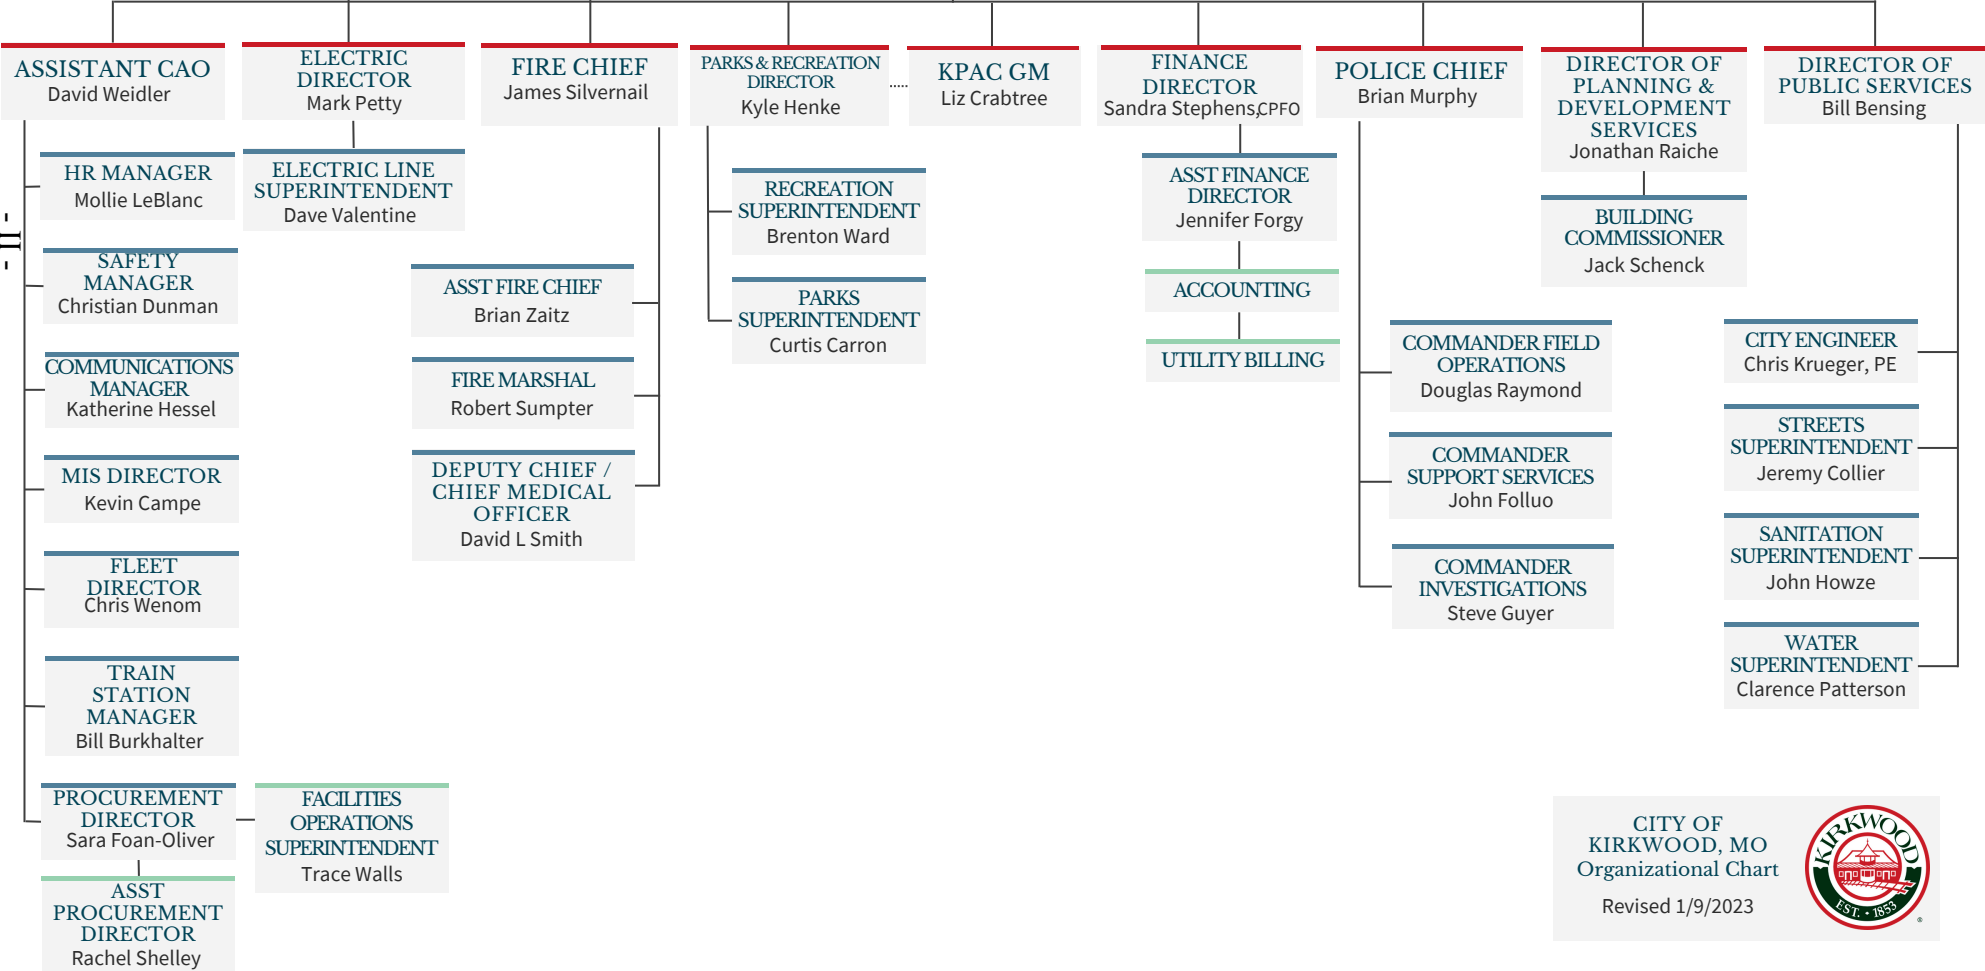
ASSISTANT CAO
David Weidler

ELECTRIC DIRECTOR
Mark Petty

FIRE CHIEF
James Silvernail

PARKS & RECREATION DIRECTOR
Kyle Henke

KPAC GM
Liz Crabtree

FINANCE DIRECTOR
Sandra Stephens,CPFO

POLICE CHIEF
Brian Murphy

DIRECTOR OF PLANNING & DEVELOPMENT SERVICES
Jonathan Raiche

DIRECTOR OF PUBLIC SERVICES
Bill Bensing

- II -

HR MANAGER
Mollie LeBlanc

SAFETY MANAGER
Christian Dunman

COMMUNICATIONS MANAGER
Katherine Hessel

MIS DIRECTOR
Kevin Campe

FLEET DIRECTOR
Chris Wenom

TRAIN STATION MANAGER
Bill Burkhalter

PROCUREMENT DIRECTOR
Sara Foan-Oliver

ASST PROCUREMENT DIRECTOR
Rachel Shelley

FACILITIES OPERATIONS SUPERINTENDENT
Trace Walls

ELECTRIC LINE SUPERINTENDENT
Dave Valentine

ASST FIRE CHIEF
Brian Zaitz

FIRE MARSHAL
Robert Sumpter

DEPUTY CHIEF / CHIEF MEDICAL OFFICER
David L Smith

RECREATION SUPERINTENDENT
Brenton Ward

PARKS SUPERINTENDENT
Curtis Carron

ASST FINANCE DIRECTOR
Jennifer Forgy

ACCOUNTING

UTILITY BILLING

COMMANDER FIELD OPERATIONS
Douglas Raymond

COMMANDER SUPPORT SERVICES
John Folluo

COMMANDER INVESTIGATIONS
Steve Guyer

BUILDING COMMISSIONER
Jack Schenck

CITY ENGINEER
Chris Krueger, PE

STREETS SUPERINTENDENT
Jeremy Collier

SANITATION SUPERINTENDENT
John Howze

WATER SUPERINTENDENT
Clarence Patterson

CITY OF KIRKWOOD, MO
Organizational Chart
Revised 1/9/2023

KIRKWOOD
EST. • 1853